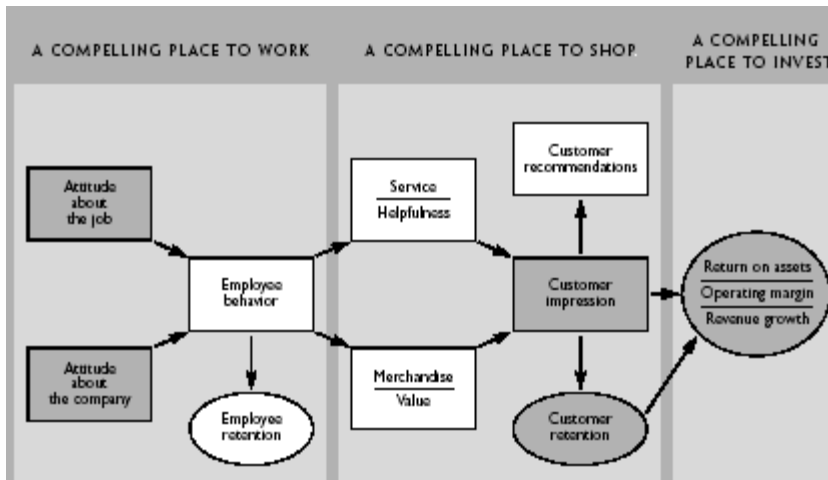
A COMPELLING PLACE TO WORK

A COMPELLING PLACE TO SHOP

A COMPELLING PLACE TO INVEST

Attitude about the job

Attitude about the company

Employee behavior

Employee retention

Service

Helpfulness

Merchandise

Value

Customer recommendations

Customer impression

Customer retention

Return on assets

Operating margin

Revenue growth